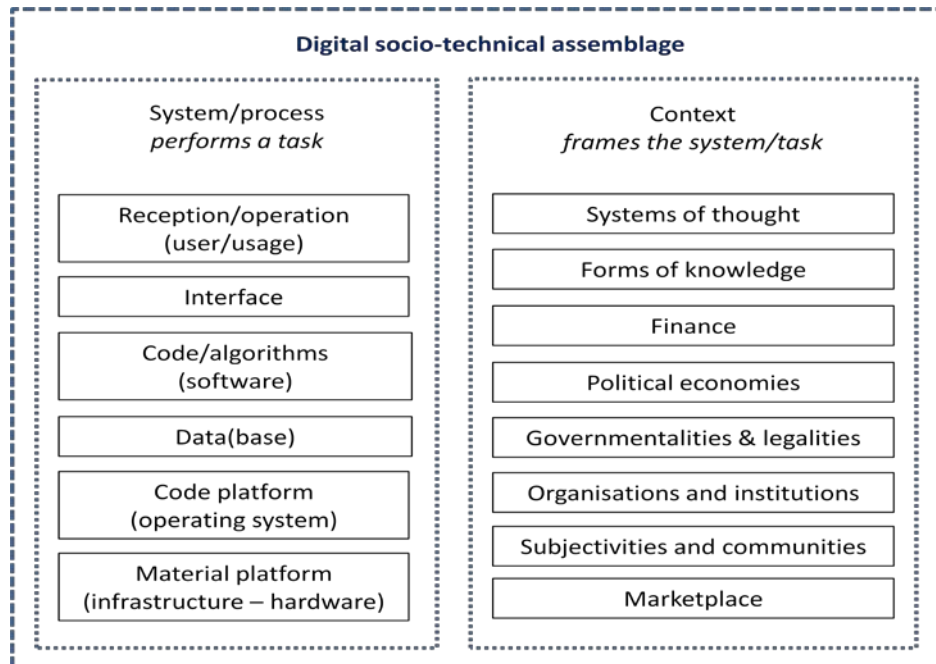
Digital socio-technical assemblage

System/process
*performs a task*

Reception/operation
(user/usage)

Interface

Code/algorithms
(software)

Data(base)

Code platform
(operating system)

Material platform
(infrastructure – hardware)

Context
*frames the system/task*

Systems of thought

Forms of knowledge

Finance

Political economies

Governmentalities & legalities

Organisations and institutions

Subjectivities and communities

Marketplace